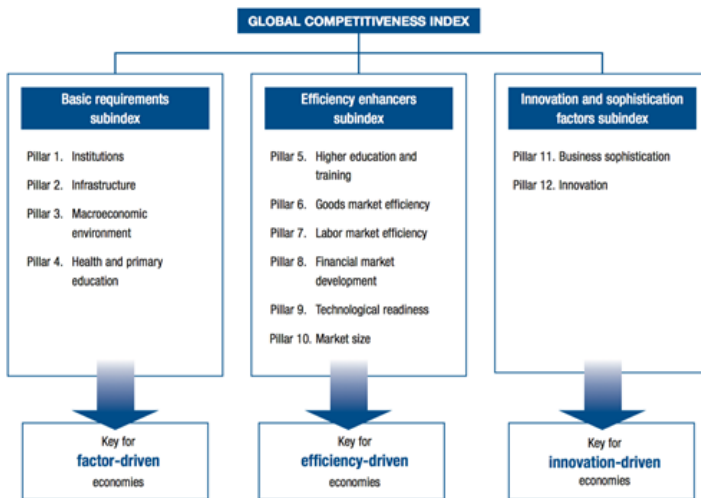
GLOBAL COMPETITIVENESS INDEX

Basic requirements subindex

Pillar 1. Institutions

Pillar 2. Infrastructure

Pillar 3. Macroeconomic environment

Pillar 4. Health and primary education

Key for
factor-driven
economies

Efficiency enhancers subindex

Pillar 5. Higher education and training

Pillar 6. Goods market efficiency

Pillar 7. Labor market efficiency

Pillar 8. Financial market development

Pillar 9. Technological readiness

Pillar 10. Market size

Key for
efficiency-driven
economies

Innovation and sophistication factors subindex

Pillar 11. Business sophistication

Pillar 12. Innovation

Key for
innovation-driven
economies